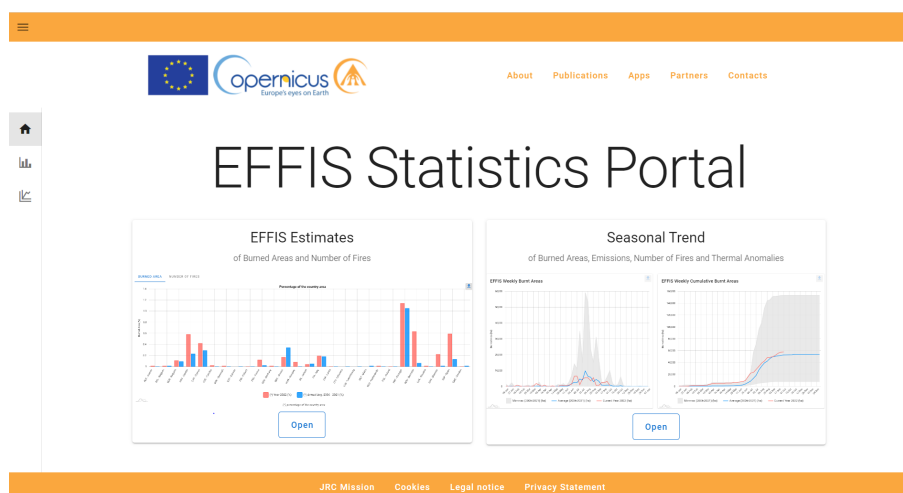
opernicus
Europe's eyes on Earth

About Publications Apps Partners Contacts

EFFIS Statistics Portal

EFFIS Estimates

of Burned Areas and Number of Fires

BURNED AREA NUMBER OF FIRES

Percentage of the country area

Open

Seasonal Trend

of Burned Areas, Emissions, Number of Fires and Thermal Anomalies

EFFIS Weekly Burnt Areas

EFFIS Weekly Cumulative Burnt Areas

Open

JRC Mission Cookies Legal notice Privacy Statement